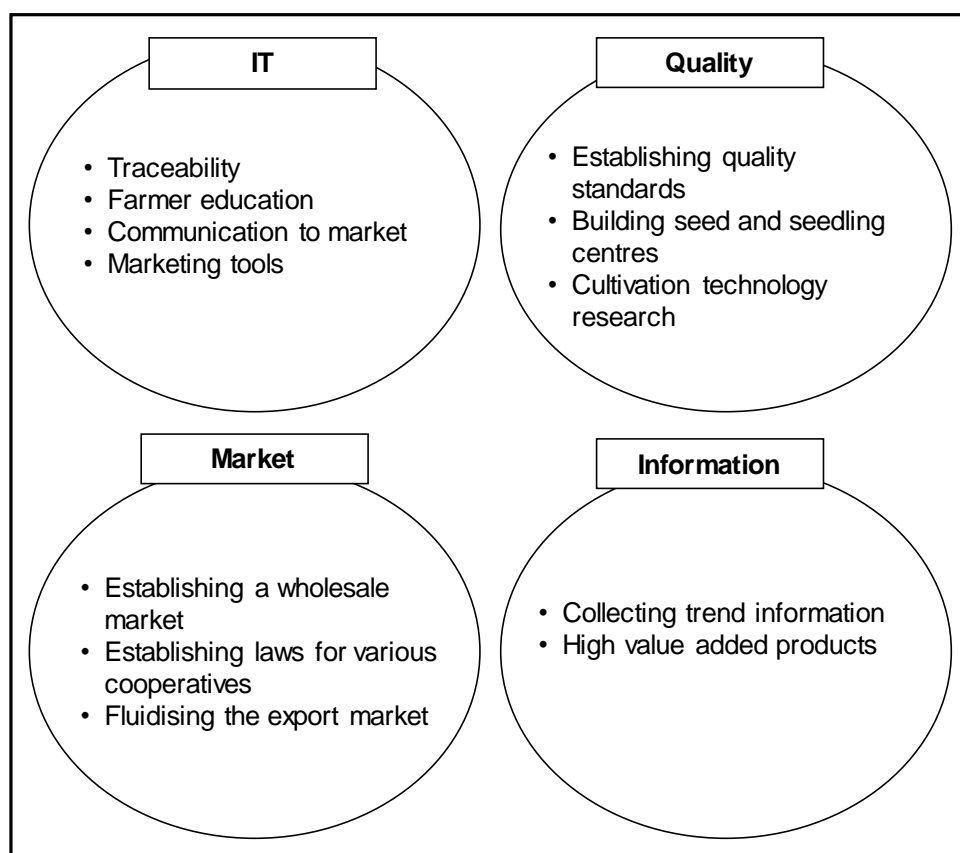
IT

• Traceability
• Farmer education
• Communication to market
• Marketing tools

Quality

• Establishing quality standards
• Building seed and seedling centres
• Cultivation technology research

Market

• Establishing a wholesale market
• Establishing laws for various cooperatives
• Fluidising the export market

Information

• Collecting trend information
• High value added products